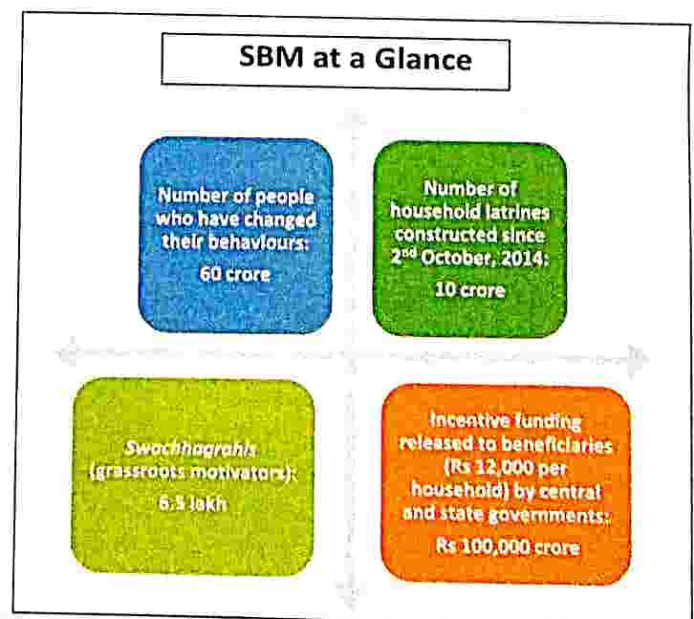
SBM at a Glance

Number of people who have changed their behaviours:
60 crore

Number of household latrines constructed since 2$^{nd}$ October, 2014:
10 crore

*Swachhagrahis* (grassroots motivators):
6.5 lakh

Incentive funding released to beneficiaries (Rs 12,000 per household) by central and state governments:
Rs 100,000 crore